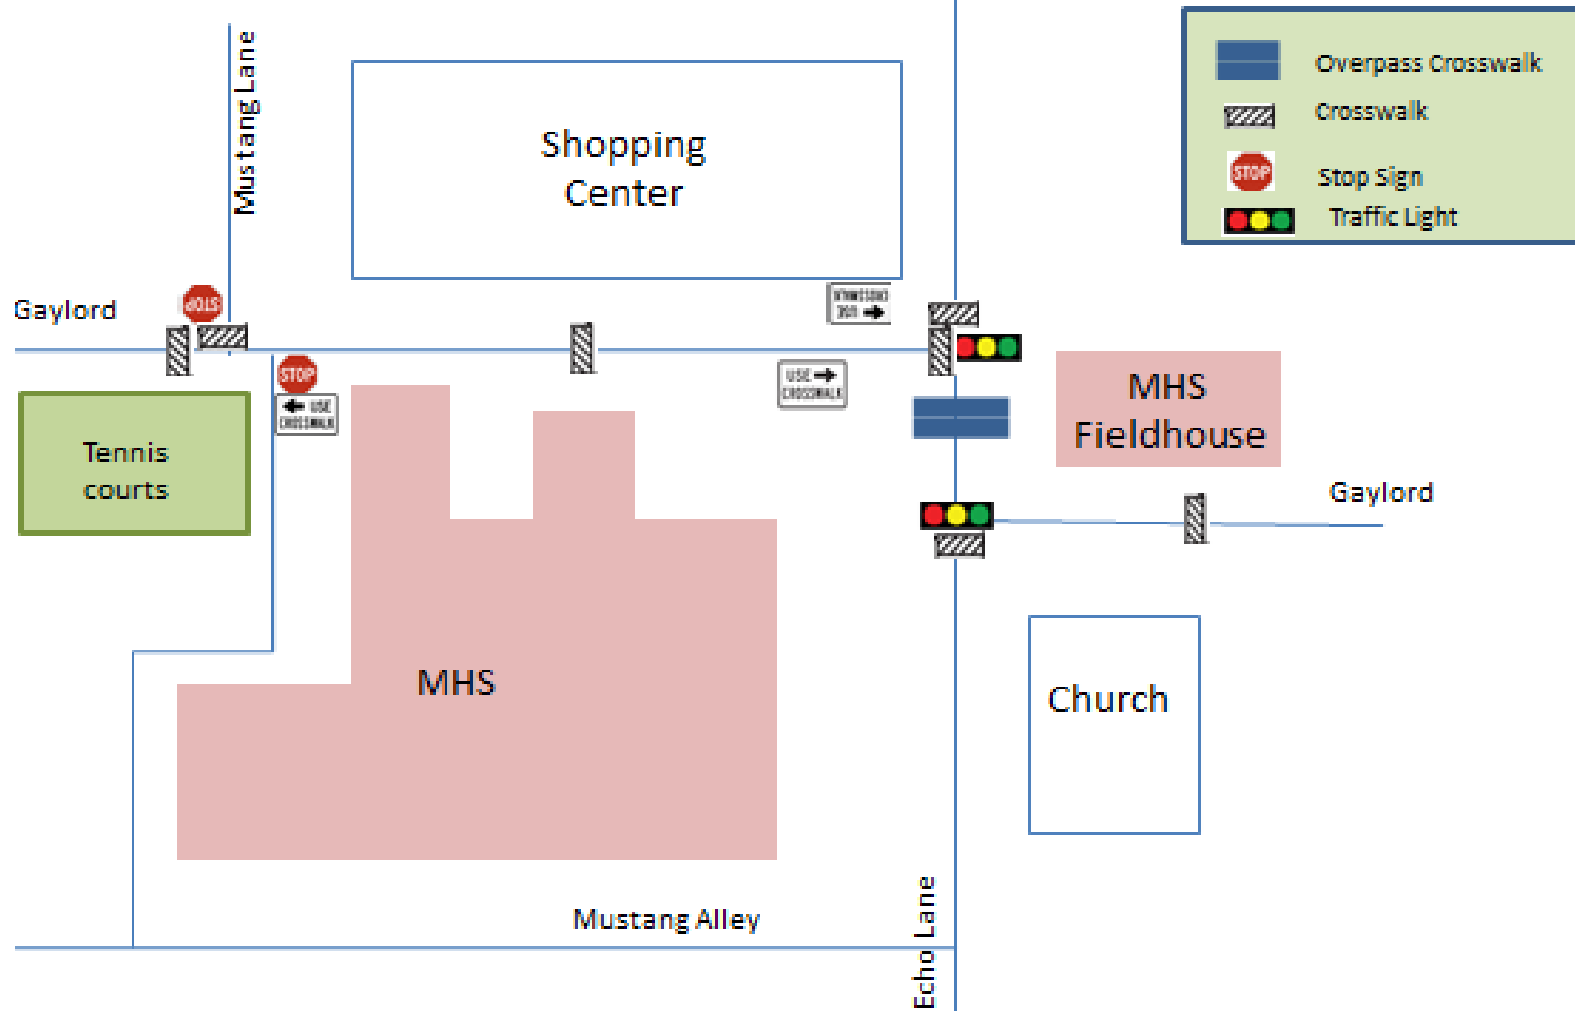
Mustang Lane

Shopping Center

Overpass Crosswalk
Crosswalk
STOP Stop Sign
Traffic Light

Gaylord
STOP
STOP
USE CROSSWALK
USE CROSSWALK
USE CROSSWALK

Tennis courts

MHS Fieldhouse

Gaylord

MHS

Church

Mustang Alley

Echo Lane